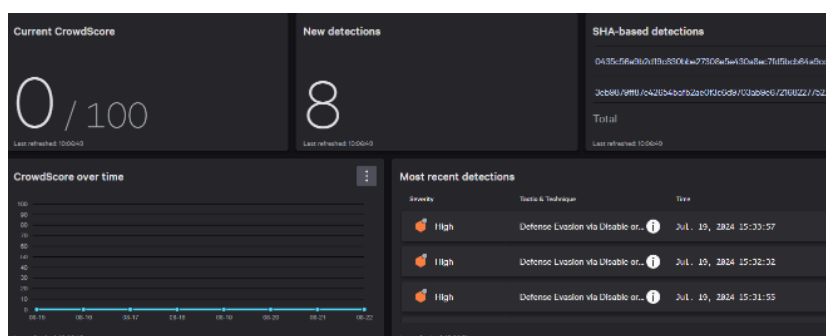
Current CrowdScore

0 / 100

Last refreshed: 10:06:40

New detections

8

Last refreshed: 10:06:40

SHA-based detections

0435c56e9b2d19c930bbe27908e5e430e8ec7fd5bcb64a9c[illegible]

3eb867f9ff67c42654b5fb2ae0fdc6d970dab6c672108227752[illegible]

Total

Last refreshed: 10:06:40

CrowdScore over time

100
90
80
70
60
50
40
30
20
10
0

08:15 08:16 08:17 08:18 08:19 08:20 08:21 08:22

Most recent detections

| Severity | Tactic & Technique | Time |
|---|---|---|
| High | Defense Evasion via Disable or... | Jul. 19, 2024 15:33:57 |
| High | Defense Evasion via Disable or... | Jul. 19, 2024 15:32:52 |
| High | Defense Evasion via Disable or... | Jul. 19, 2024 15:31:55 |